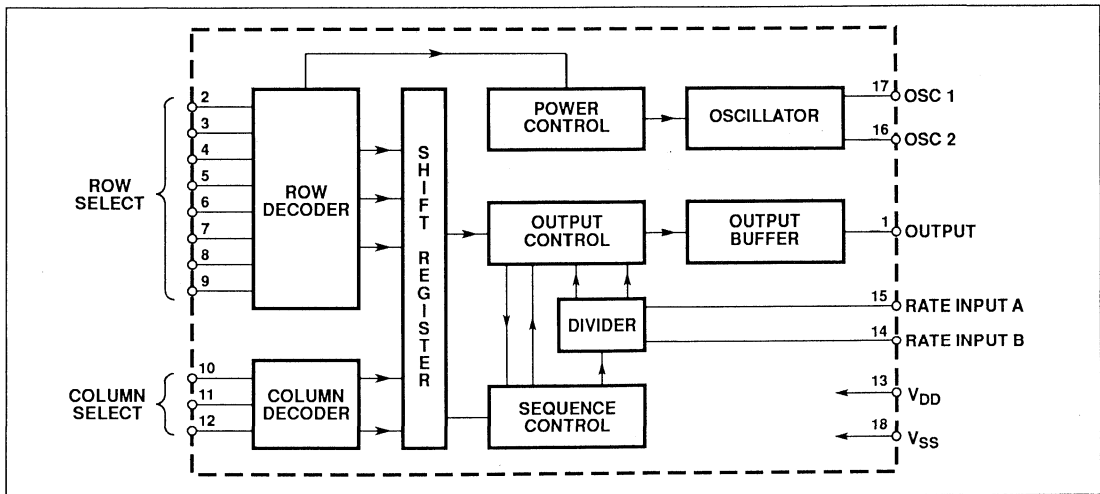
ROW SELECT
2
3
4
5
6
7
8
9
ROW DECODER
SHIFT REGISTER
POWER CONTROL
OSCILLATOR
17 OSC 1
16 OSC 2
OUTPUT CONTROL
OUTPUT BUFFER
1 OUTPUT
DIVIDER
15 RATE INPUT A
14 RATE INPUT B
COLUMN SELECT
10
11
12
COLUMN DECODER
SEQUENCE CONTROL
13 $V_{DD}$
18 $V_{SS}$